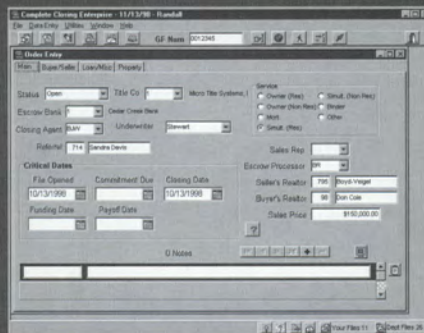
Complete Closing Enterprise - 11/13/98 - Randall
File Data Entry Utilities Window Help
GF Num 0012345

Order Entry
Main Buyer/Seller Loan/Misc Property

Status Open
Title Co 1 Micro Title Systems, I
Escrow Bank 1 Cedar Creek Bank
Closing Agent BJW
Underwriter Stewart
Referral 714 Sandra Davis

Service
Owner (Res)
Simult. (Non Res)
Owner (Non Res)
Binder
Mort.
Other
Simult. (Res)

Critical Dates
File Opened 10/13/1998
Commitment Due
Closing Date 10/13/1998
Funding Date
Payoff Date

Sales Rep
Escrow Processor BR
Seller's Realtor 795 Boyd-Vogel
Buyer's Realtor 98 Don Cole
Sales Price $150,000.00

0 Notes

Your Files 11
Dept Files 26